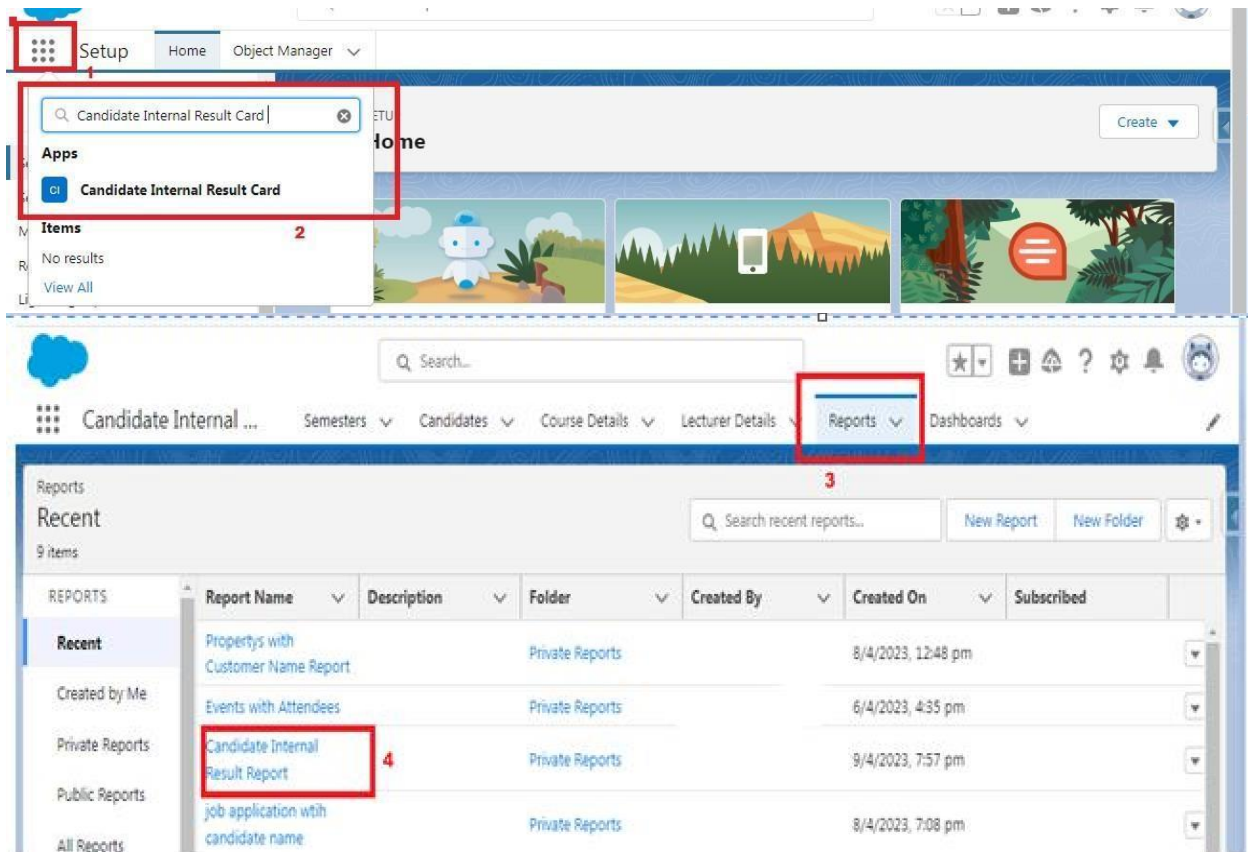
Setup Home Object Manager

1

Candidate Internal Result Card

Apps

CI Candidate Internal Result Card

2

Items

No results

View All

ETU

Home

Create

Search...

Candidate Internal ... Semesters Candidates Course Details Lecturer Details Reports Dashboards

3

Reports

Recent

9 items

Search recent reports...

New Report New Folder

REPORTS

Recent

Created by Me

Private Reports

Public Reports

All Reports

| Report Name | Description | Folder | Created By | Created On | Subscribed |
|---|---|---|---|---|---|
| Propertys with Customer Name Report | | Private Reports | | 8/4/2023, 12:48 pm | |
| Events with Attendees | | Private Reports | | 6/4/2023, 4:35 pm | |
| Candidate Internal Result Report | | Private Reports | | 9/4/2023, 7:57 pm | |
| job application wtih candidate name | | Private Reports | | 8/4/2023, 7:08 pm | |

4